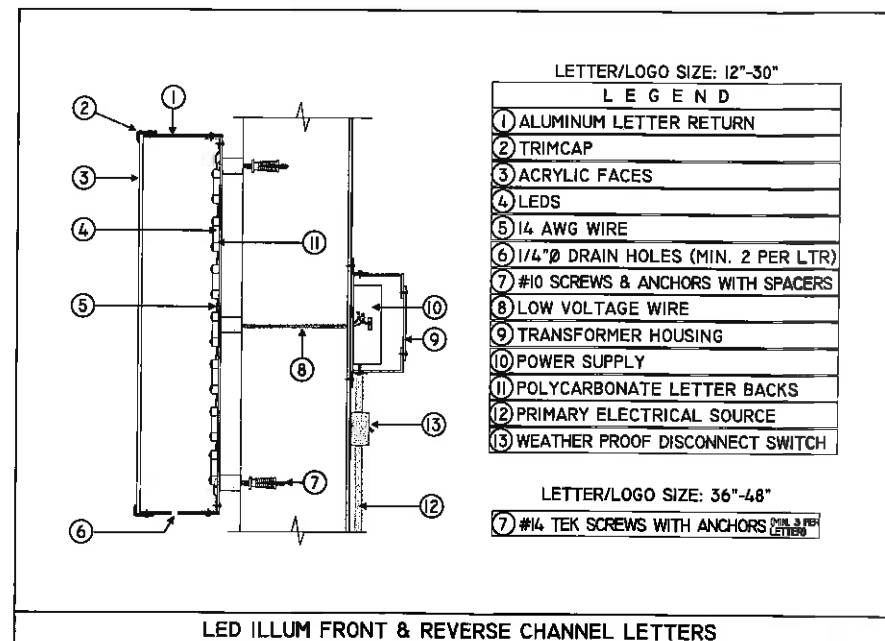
LETTER/LOGO SIZE: 12"-30"

| LEGEND |
|---|
| 1 ALUMINUM LETTER RETURN |
| 2 TRIMCAP |
| 3 ACRYLIC FACES |
| 4 LEDS |
| 5 14 AWG WIRE |
| 6 1/4"Ø DRAIN HOLES (MIN. 2 PER LTR) |
| 7 #10 SCREWS & ANCHORS WITH SPACERS |
| 8 LOW VOLTAGE WIRE |
| 9 TRANSFORMER HOUSING |
| 10 POWER SUPPLY |
| 11 POLYCARBONATE LETTER BACKS |
| 12 PRIMARY ELECTRICAL SOURCE |
| 13 WEATHER PROOF DISCONNECT SWITCH |

LETTER/LOGO SIZE: 36"-48"

7 #14 TEK SCREWS WITH ANCHORS (MIN. 3 PER LETTER)

1 2 3 4 5 6 7 8 9 10 11 12 13

LED ILLUM FRONT & REVERSE CHANNEL LETTERS